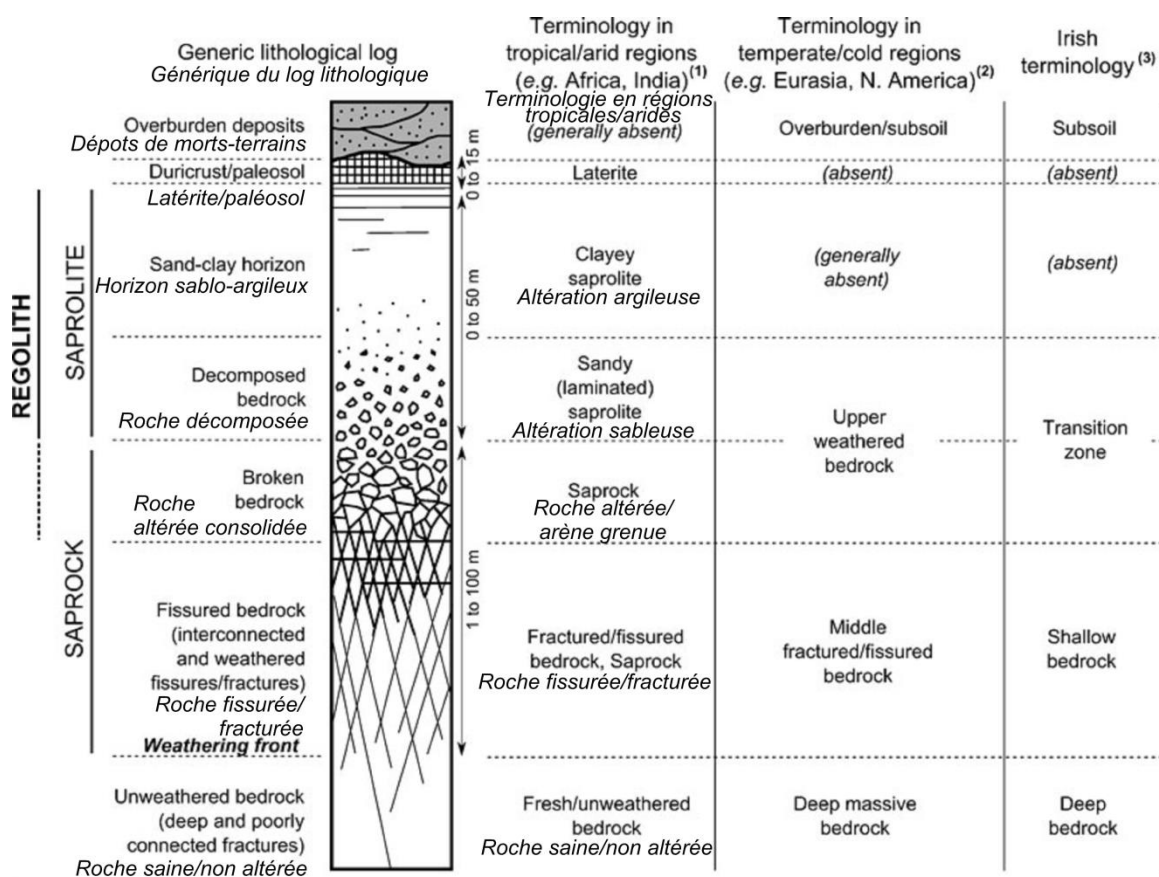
| Generic lithological log *Générique du log lithologique* | Terminology in tropical/arid regions (*e.g.* Africa, India)$^{(1)}$ *Terminologie en régions tropicales/arides* | Terminology in temperate/cold regions (*e.g.* Eurasia, N. America)$^{(2)}$ | Irish terminology$^{(3)}$ |
|---|---|---|---|
| Overburden deposits *Dépots de morts-terrains* | *(generally absent)* | Overburden/subsoil | Subsoil |
| Duricrust/paleosol *Latérite/paléosol* | Laterite | *(absent)* | *(absent)* |
| Sand-clay horizon *Horizon sablo-argileux* | Clayey saprolite *Altération argileuse* | *(generally absent)* | *(absent)* |
| Decomposed bedrock *Roche décomposée* | Sandy (laminated) saprolite *Altération sableuse* | Upper weathered bedrock | Transition zone |
| Broken bedrock *Roche altérée consolidée* | Saprock *Roche altérée/ arène grenue* | | |
| Fissured bedrock (interconnected and weathered fissures/fractures) *Roche fissurée/ fracturée* ***Weathering front*** | Fractured/fissured bedrock, Saprock *Roche fissurée/fracturée* | Middle fractured/fissured bedrock | Shallow bedrock |
| Unweathered bedrock (deep and poorly connected fractures) *Roche saine/non altérée* | Fresh/unweathered bedrock *Roche saine/non altérée* | Deep massive bedrock | Deep bedrock |

0 to 15 m
0 to 50 m
1 to 100 m

REGOLITH
SAPROLITE
SAPROCK